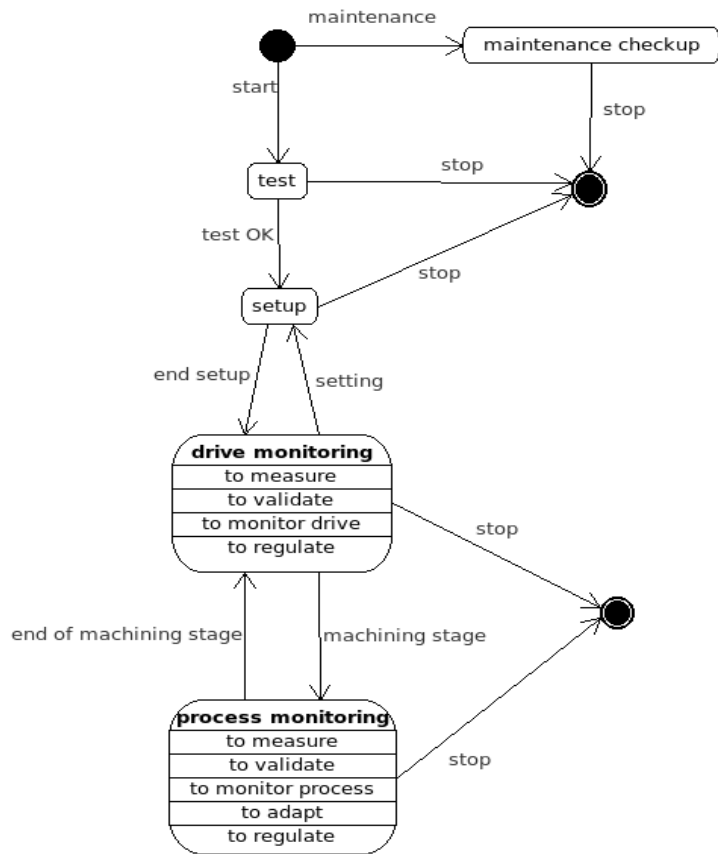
maintenance

maintenance checkup

start

stop

test

stop

test OK

stop

setup

end setup

setting

drive monitoring
to measure
to validate
to monitor drive
to regulate

stop

end of machining stage

machining stage

process monitoring
to measure
to validate
to monitor process
to adapt
to regulate

stop